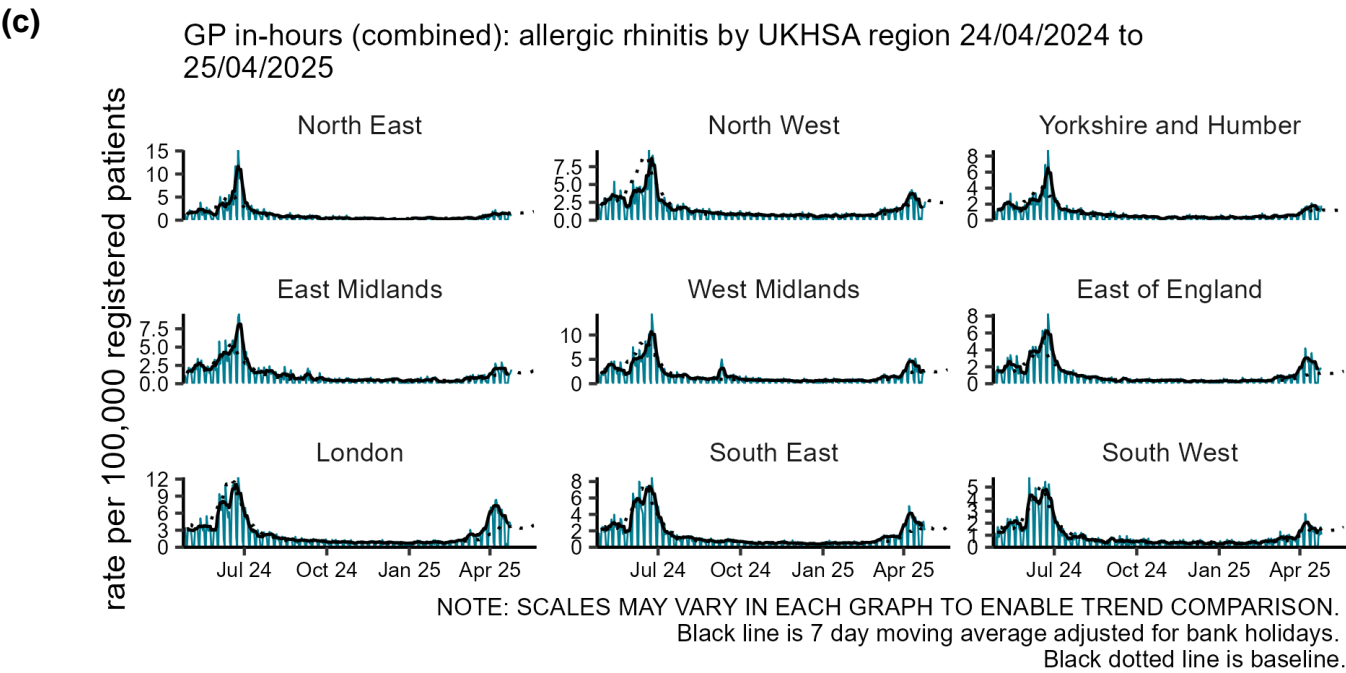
(c)

GP in-hours (combined): allergic rhinitis by UKHSA region 24/04/2024 to 25/04/2025

rate per 100,000 registered patients

North East
15
10
5
0

North West
7.5
5.0
2.5
0.0

Yorkshire and Humber
8
6
4
2
0

East Midlands
7.5
5.0
2.5
0.0

West Midlands
10
5
0

East of England
8
6
4
2
0

London
12
9
6
3
0
Jul 24 Oct 24 Jan 25 Apr 25

South East
8
6
4
2
0
Jul 24 Oct 24 Jan 25 Apr 25

South West
5
4
3
2
1
0
Jul 24 Oct 24 Jan 25 Apr 25

NOTE: SCALES MAY VARY IN EACH GRAPH TO ENABLE TREND COMPARISON.
Black line is 7 day moving average adjusted for bank holidays.
Black dotted line is baseline.